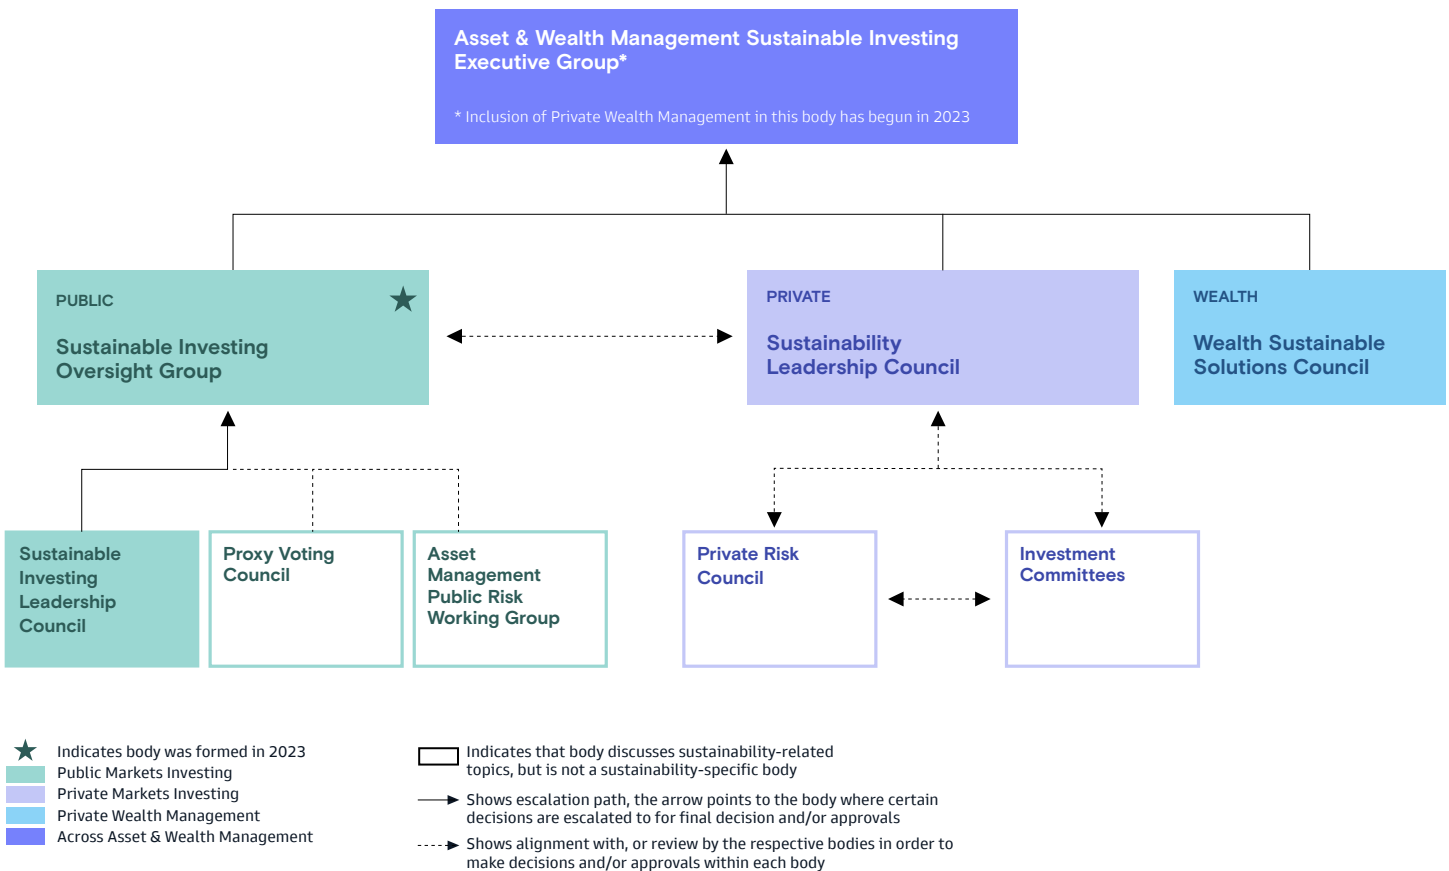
Asset & Wealth Management Sustainable Investing Executive Group*

* Inclusion of Private Wealth Management in this body has begun in 2023

PUBLIC

Sustainable Investing Oversight Group

PRIVATE

Sustainability Leadership Council

WEALTH

Wealth Sustainable Solutions Council

Sustainable Investing Leadership Council

Proxy Voting Council

Asset Management Public Risk Working Group

Private Risk Council

Investment Committees

Indicates body was formed in 2023
Public Markets Investing
Private Markets Investing
Private Wealth Management
Across Asset & Wealth Management

Indicates that body discusses sustainability-related topics, but is not a sustainability-specific body

Shows escalation path, the arrow points to the body where certain decisions are escalated to for final decision and/or approvals

Shows alignment with, or review by the respective bodies in order to make decisions and/or approvals within each body